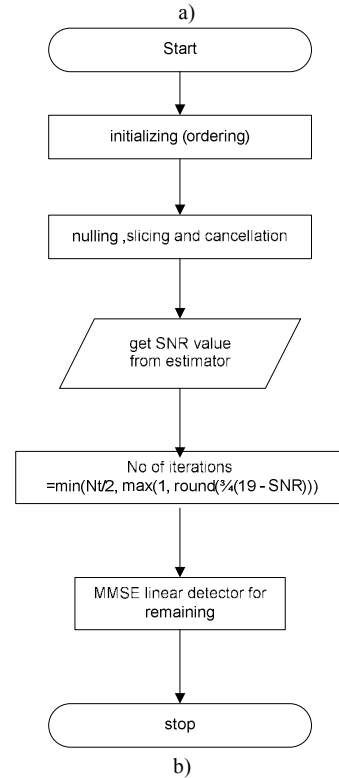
a)

Start

initializing (ordering)

nulling ,slicing and cancellation

get SNR value from estimator

No of iterations =min(Nt/2, max(1, round(¾(19 - SNR)))

MMSE linear detector for remaining

stop

b)